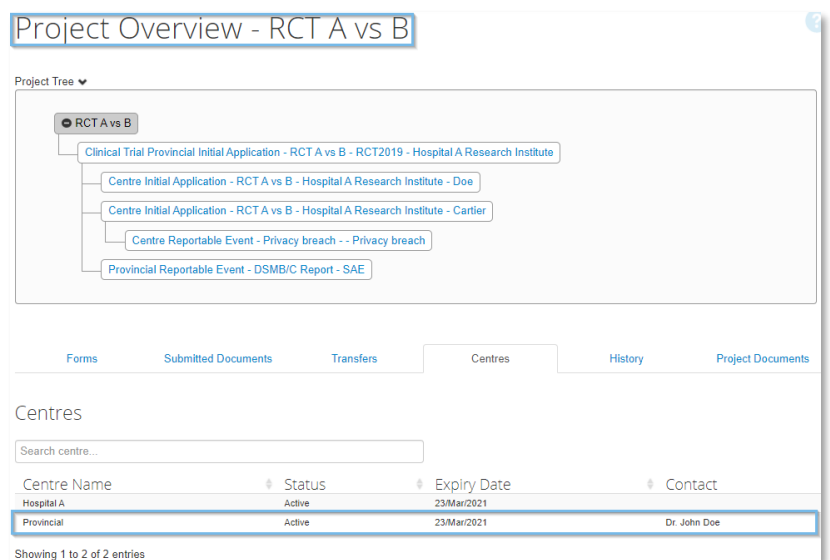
Project Overview - RCT A vs B

?

Project Tree

RCT A vs B

Clinical Trial Provincial Initial Application - RCT A vs B - RCT2019 - Hospital A Research Institute

Centre Initial Application - RCT A vs B - Hospital A Research Institute - Doe

Centre Initial Application - RCT A vs B - Hospital A Research Institute - Cartier

Centre Reportable Event - Privacy breach - - Privacy breach

Provincial Reportable Event - DSMB/C Report - SAE

Forms | Submitted Documents | Transfers | Centres | History | Project Documents

Centres

Search centre...

| Centre Name | Status | Expiry Date | Contact |
|---|---|---|---|
| Hospital A | Active | 23/Mar/2021 | |
| Provincial | Active | 23/Mar/2021 | Dr. John Doe |

Showing 1 to 2 of 2 entries